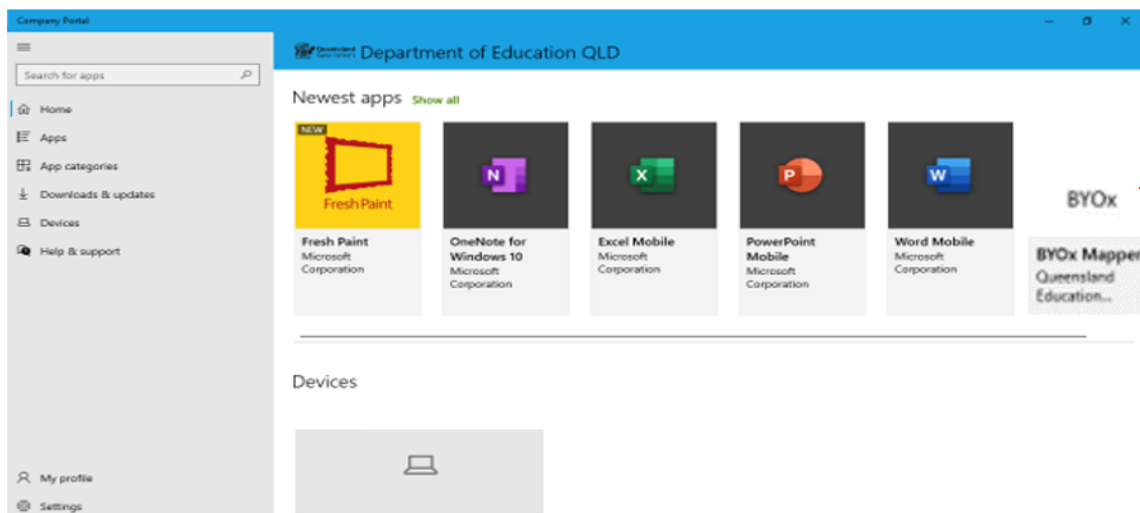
Company Portal

Search for apps

Home
Apps
App categories
Downloads & updates
Devices
Help & support

My profile
Settings

Queensland Government Department of Education QLD

Newest apps Show all

NEW
Fresh Paint
Fresh Paint
Microsoft Corporation

N
OneNote for Windows 10
Microsoft Corporation

X
Excel Mobile
Microsoft Corporation

P
PowerPoint Mobile
Microsoft Corporation

W
Word Mobile
Microsoft Corporation

BYOx
BYOx Mapper
Queensland Education...

Devices